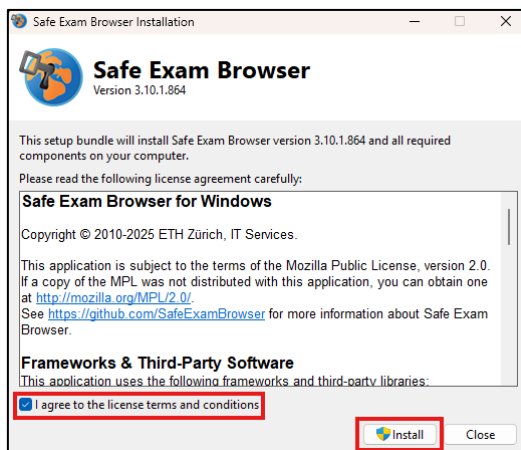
Safe Exam Browser Installation

Safe Exam Browser
Version 3.10.1.864

This setup bundle will install Safe Exam Browser version 3.10.1.864 and all required components on your computer.

Please read the following license agreement carefully:

Safe Exam Browser for Windows

Copyright © 2010-2025 ETH Zürich, IT Services.

This application is subject to the terms of the Mozilla Public License, version 2.0. If a copy of the MPL was not distributed with this application, you can obtain one at http://mozilla.org/MPL/2.0/.
See https://github.com/SafeExamBrowser for more information about Safe Exam Browser.

Frameworks & Third-Party Software
This application uses the following frameworks and third-party libraries:

I agree to the license terms and conditions

Install
Close